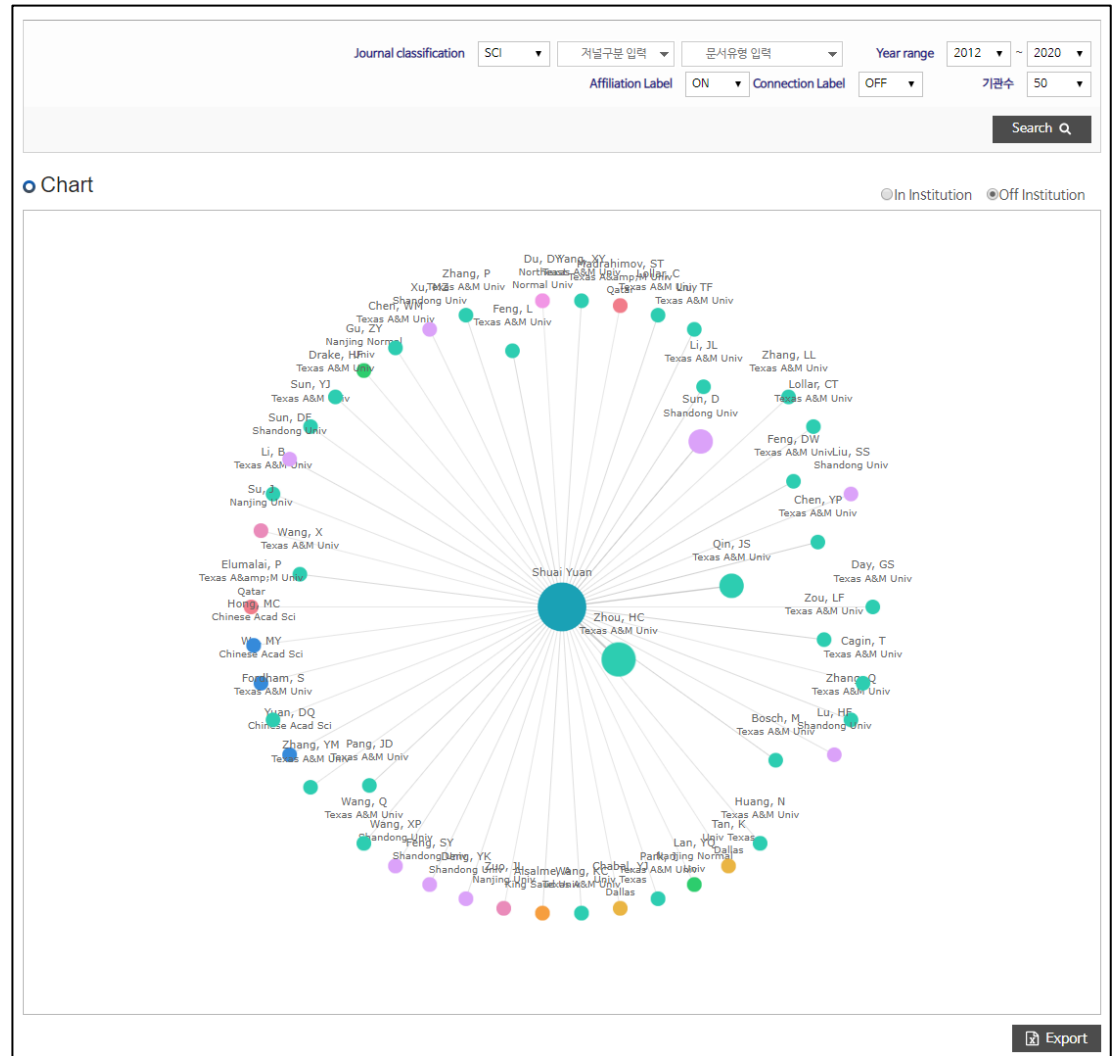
Journal classification SCI ▾ 저널구분 입력 ▾ 문서유형 입력 ▾ Year range 2012 ▾ ~ 2020 ▾

Affiliation Label ON ▾ Connection Label OFF ▾ 기관수 50 ▾

Search

Chart

In Institution Off Institution

Du, DY Normal Univ
Yang, XY Texas A&M Univ
Ibrahimov, ST Texas A&amp;M Univ Qatar
Lollar, C Texas A&M Univ
Liu, TF Texas A&M Univ
Zhang, P Shandong Univ
Xu, MZ Texas A&M Univ
Chen, WM Texas A&M Univ
Feng, L Texas A&M Univ
Gu, ZY Nanjing Normal Univ
Li, JL Texas A&M Univ
Drake, HF Texas A&M Univ
Zhang, LL Texas A&M Univ
Sun, YJ Texas A&M Univ
Lollar, CT Texas A&M Univ
Sun, D Shandong Univ
Sun, DF Shandong Univ
Feng, DW Texas A&M Univ
Liu, SS Shandong Univ
Li, B Texas A&M Univ
Su, J Nanjing Univ
Chen, YP Texas A&M Univ
Wang, X Texas A&M Univ
Qin, JS Texas A&M Univ
Elumalai, P Texas A&amp;M Univ Qatar
Shuai Yuan
Day, GS Texas A&M Univ
Hong, MC Chinese Acad Sci
Zou, LF Texas A&M Univ
Zhou, HC Texas A&M Univ
Cagin, T Texas A&M Univ
Wu, MY Chinese Acad Sci
Fordham, S Texas A&M Univ
Zhang, Q Texas A&M Univ
Yuan, DQ Chinese Acad Sci
Lu, HF Shandong Univ
Bosch, M Texas A&M Univ
Zhang, YM Texas A&M Univ
Pang, JD Texas A&M Univ
Huang, N Texas A&M Univ
Wang, Q Texas A&M Univ
Tan, K Univ Texas Dallas
Wang, XP Shandong Univ
Lan, YQ Nanjing Normal Univ
Feng, SY Shandong Univ
Dang, YK Shandong Univ
Park, J Texas A&M Univ
Zuo, JL Nanjing Univ
Alsalme, A King Saud Univ
Wang, KC Texas A&M Univ
Chabal, YJ Univ Texas Dallas

Export